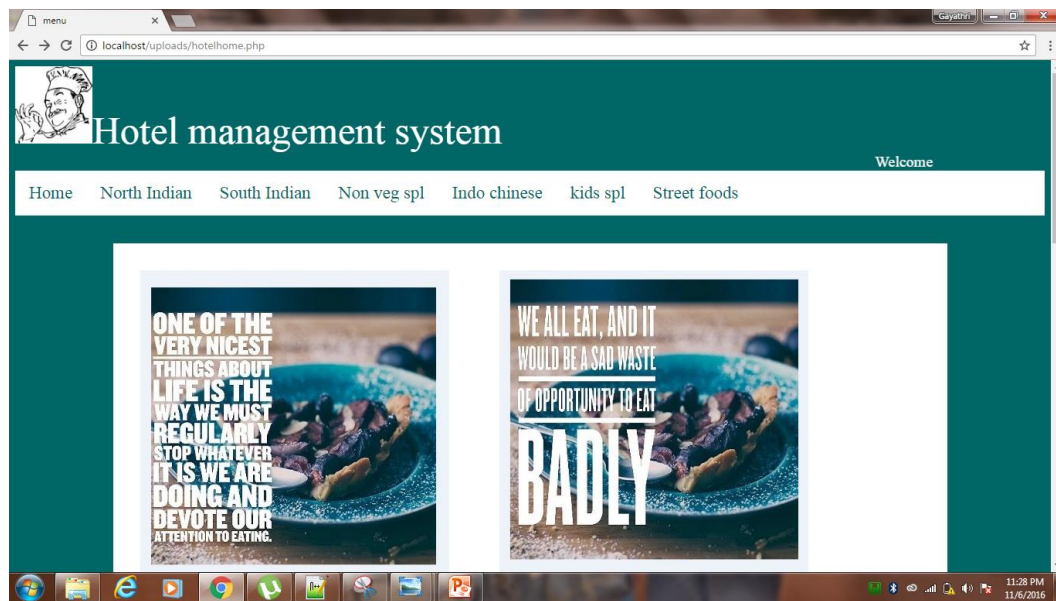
menu

Gayathri

localhost/uploads/hotelhome.php

Hotel management system

Welcome

Home North Indian South Indian Non veg spl Indo chinese kids spl Street foods

ONE OF THE VERY NICEST THINGS ABOUT LIFE IS THE WAY WE MUST REGULARLY STOP WHATEVER IT IS WE ARE DOING AND DEVOTE OUR ATTENTION TO EATING.

WE ALL EAT, AND IT WOULD BE A SAD WASTE OF OPPORTUNITY TO EAT BADLY

11:28 PM
11/6/2016